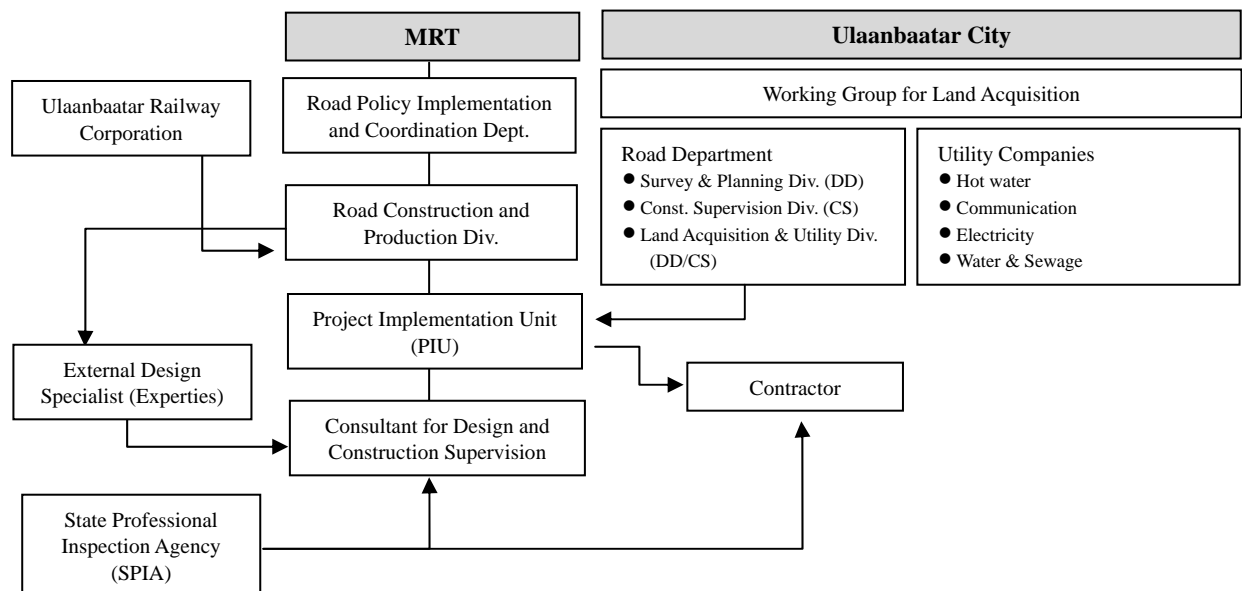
MRT

Ulaanbaatar City

Ulaanbaatar Railway Corporation

Road Policy Implementation and Coordination Dept.

Working Group for Land Acquisition

Road Construction and Production Div.

Road Department
● Survey & Planning Div. (DD)
● Const. Supervision Div. (CS)
● Land Acquisition & Utility Div. (DD/CS)

Utility Companies
● Hot water
● Communication
● Electricity
● Water & Sewage

Project Implementation Unit (PIU)

External Design Specialist (Experties)

Contractor

Consultant for Design and Construction Supervision

State Professional Inspection Agency (SPIA)